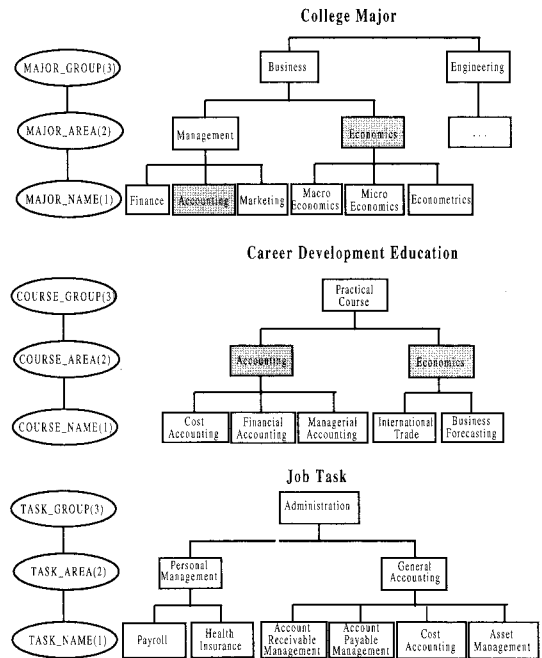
College Major

MAJOR_GROUP(3)
MAJOR_AREA(2)
MAJOR_NAME(1)

Business
Engineering
Management
Economics
...
Finance
Accounting
Marketing
Macro Economics
Micro Economics
Econometrics

Career Development Education

COURSE_GROUP(3)
COURSE_AREA(2)
COURSE_NAME(1)

Practical Course
Accounting
Economics
Cost Accounting
Financial Accounting
Managerial Accounting
International Trade
Business Forecasting

Job Task

TASK_GROUP(3)
TASK_AREA(2)
TASK_NAME(1)

Administration
Personal Management
General Accounting
Payroll
Health Insurance
Account Receivable Management
Account Payable Management
Cost Accounting
Asset Management